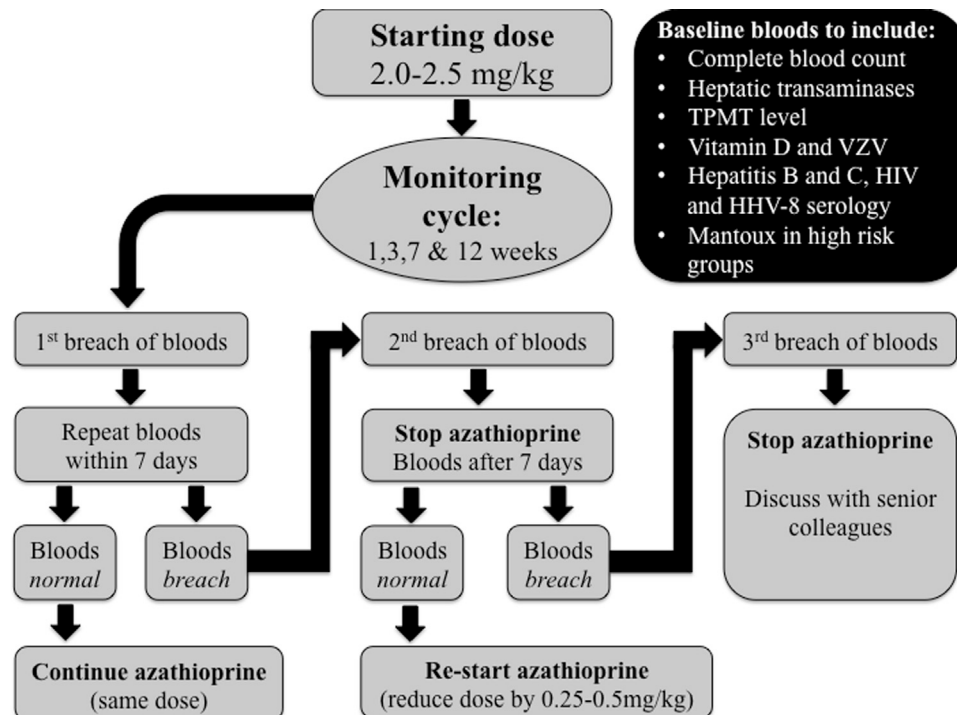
**Starting dose**
2.0-2.5 mg/kg

**Baseline bloods to include:**
- Complete blood count
- Heptatic transaminases
- TPMT level
- Vitamin D and VZV
- Hepatitis B and C, HIV and HHV-8 serology
- Mantoux in high risk groups

**Monitoring cycle:**
1,3,7 & 12 weeks

1$^{st}$ breach of bloods

Repeat bloods within 7 days

Bloods *normal*

Bloods *breach*

**Continue azathioprine**
(same dose)

2$^{nd}$ breach of bloods

**Stop azathioprine**
Bloods after 7 days

Bloods *normal*

Bloods *breach*

**Re-start azathioprine**
(reduce dose by 0.25-0.5mg/kg)

3$^{rd}$ breach of bloods

**Stop azathioprine**

Discuss with senior colleagues